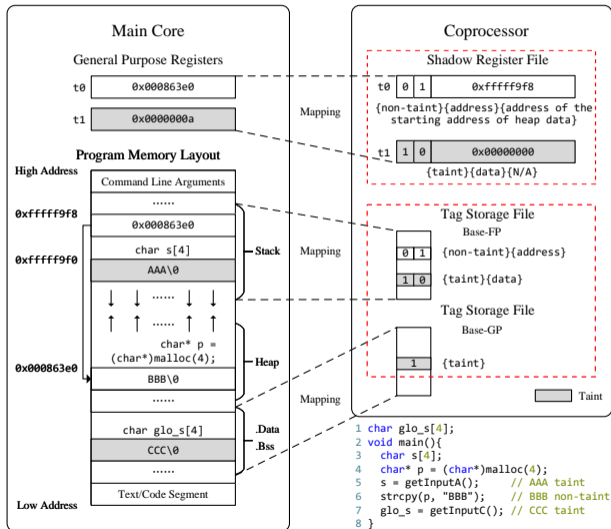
Main Core

General Purpose Registers

| t0 | 0x000863e0 |
|---|---|
| t1 | 0x0000000a |

Program Memory Layout

High Address

Command Line Arguments

......

0xfffff9f8

0x000863e0

0xfffff9f0

char s[4]

AAA\0

Stack

↓ ↓ ...... ↓ ↓

↑ ↑ ...... ↑ ↑

char* p = (char*)malloc(4);

Heap

0x000863e0

BBB\0

......

char glo_s[4]

.Data

.Bss

CCC\0

......

Low Address

Text/Code Segment

Coprocessor

Shadow Register File

t0 | 0 | 1 | 0xfffff9f8

{non-taint}{address}{address of the starting address of heap data}

Mapping

t1 | 1 | 0 | 0x00000000

{taint}{data}{N/A}

Tag Storage File

Base-FP

Mapping

0 | 1 | {non-taint}{address}

1 | 0 | {taint}{data}

Tag Storage File

Base-GP

1 | {taint}

Mapping

Taint

1 char glo_s[4];
2 void main(){
3   char s[4];
4   char* p = (char*)malloc(4);
5   s = getInputA();      // AAA taint
6   strcpy(p, "BBB");     // BBB non-taint
7   glo_s = getInputC(); // CCC taint
8 }